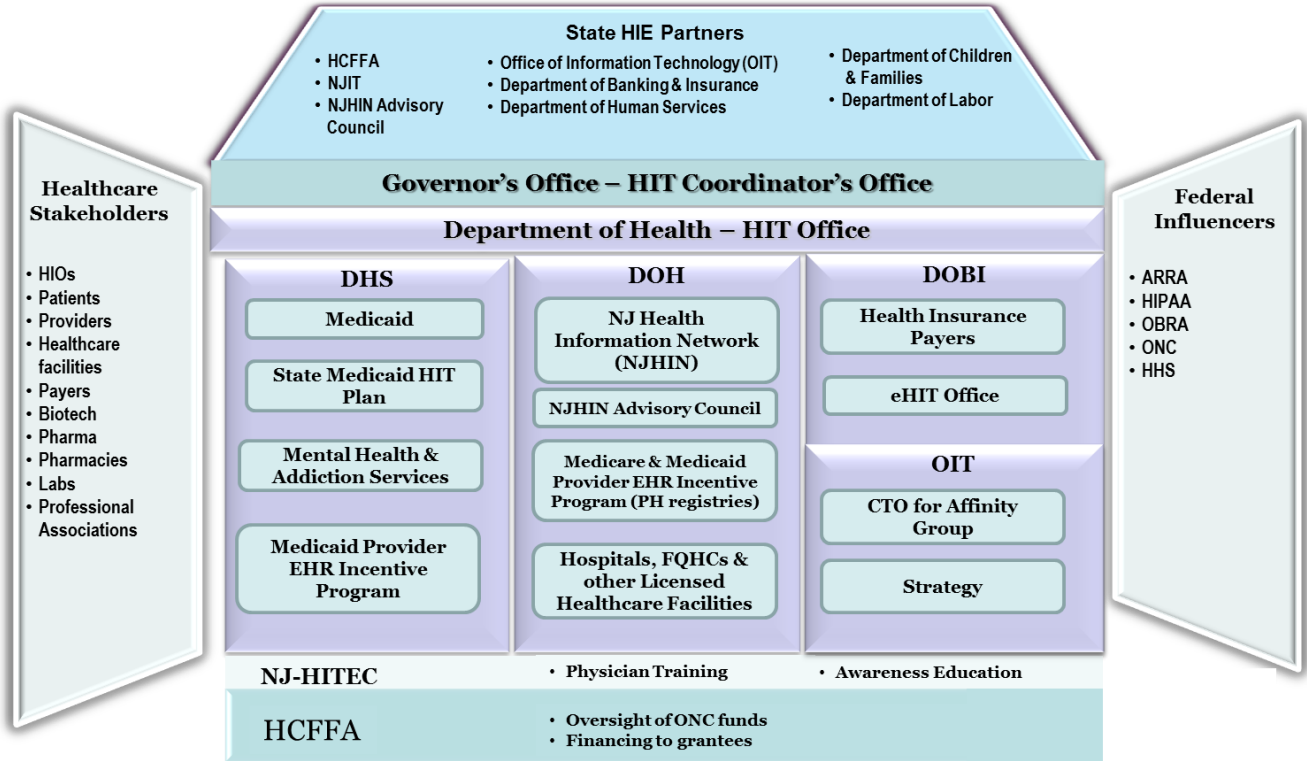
State HIE Partners

• HCFFA
• NJIT
• NJHIN Advisory Council

• Office of Information Technology (OIT)
• Department of Banking & Insurance
• Department of Human Services

• Department of Children & Families
• Department of Labor

Governor's Office – HIT Coordinator's Office

Department of Health – HIT Office

Healthcare Stakeholders

• HIOs
• Patients
• Providers
• Healthcare facilities
• Payers
• Biotech
• Pharma
• Pharmacies
• Labs
• Professional Associations

DHS

Medicaid

State Medicaid HIT Plan

Mental Health & Addiction Services

Medicaid Provider EHR Incentive Program

DOH

NJ Health Information Network (NJHIN)

NJHIN Advisory Council

Medicare & Medicaid Provider EHR Incentive Program (PH registries)

Hospitals, FQHCs & other Licensed Healthcare Facilities

DOBI

Health Insurance Payers

eHIT Office

OIT

CTO for Affinity Group

Strategy

Federal Influencers

• ARRA
• HIPAA
• OBRA
• ONC
• HHS

NJ-HITEC

• Physician Training

• Awareness Education

HCFFA

• Oversight of ONC funds
• Financing to grantees